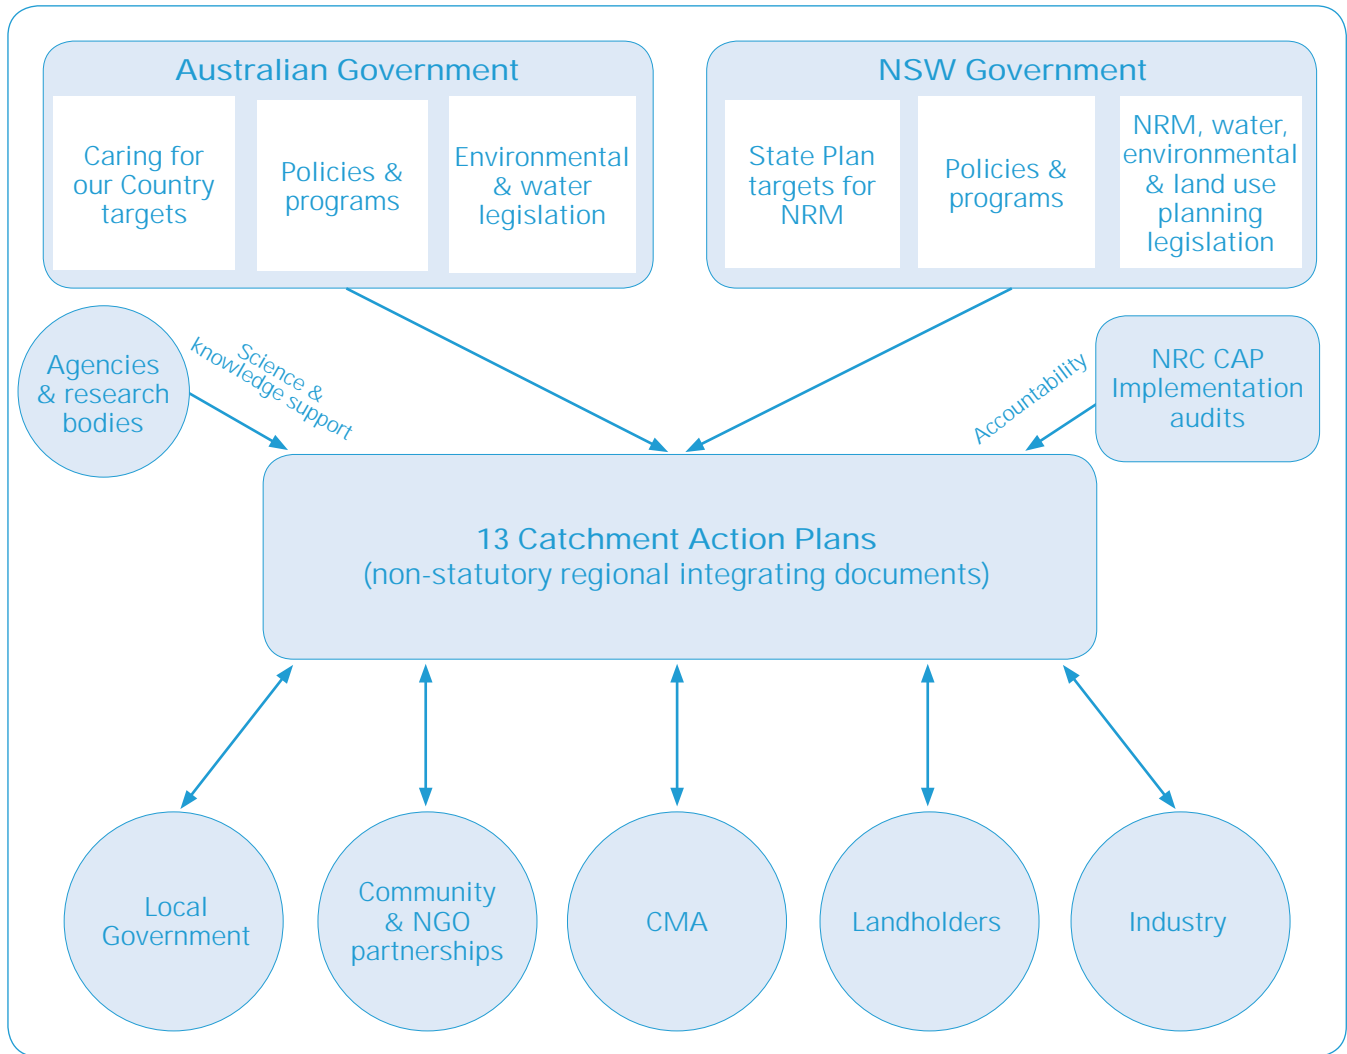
Australian Government

Caring for our Country targets

Policies & programs

Environmental & water legislation

NSW Government

State Plan targets for NRM

Policies & programs

NRM, water, environmental & land use planning legislation

Agencies & research bodies

Science & knowledge support

Accountability

NRC CAP Implementation audits

13 Catchment Action Plans
(non-statutory regional integrating documents)

Local Government

Community & NGO partnerships

CMA

Landholders

Industry